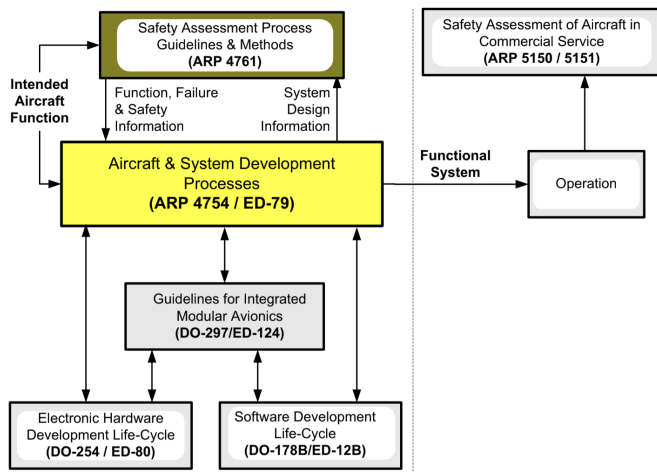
Safety Assessment Process Guidelines & Methods
(ARP 4761)

Intended Aircraft Function

Function, Failure & Safety Information

System Design Information

Safety Assessment of Aircraft in Commercial Service
(ARP 5150 / 5151)

Aircraft & System Development Processes
(ARP 4754 / ED-79)

Functional System

Operation

Guidelines for Integrated Modular Avionics
(DO-297/ED-124)

Electronic Hardware Development Life-Cycle
(DO-254 / ED-80)

Software Development Life-Cycle
(DO-178B/ED-12B)